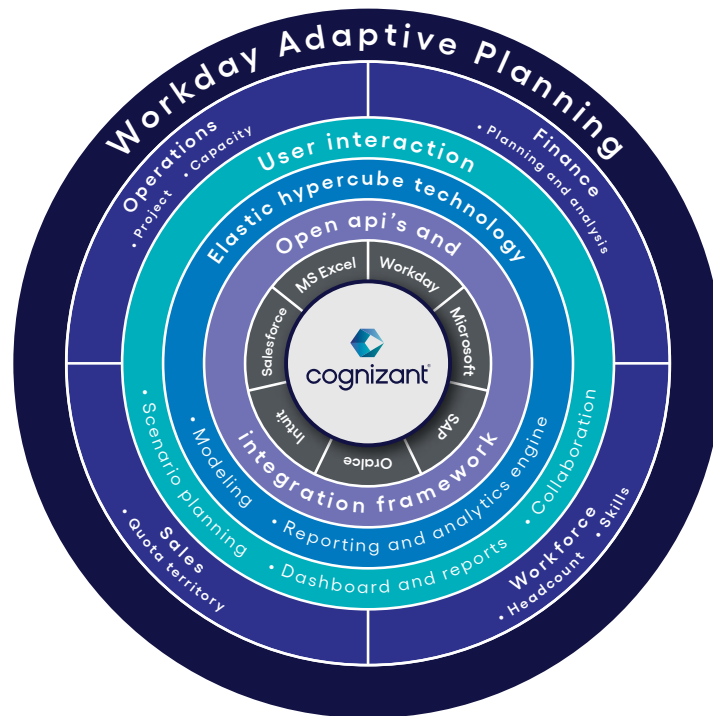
Workday Adaptive Planning

Operations
• Project • Capacity

Finance
• Planning and analysis

User interaction

Elastic hypercube technology

Open api's and

MS Excel
Workday
Microsoft
SAP
Oracle
Intuit
Salesforce

cognizant

integration framework

• Modeling
• Reporting and analytics engine

• Scenario planning
• Dashboard and reports
• Collaboration

Sales
• Quota territory

Workforce
• Headcount • Skills